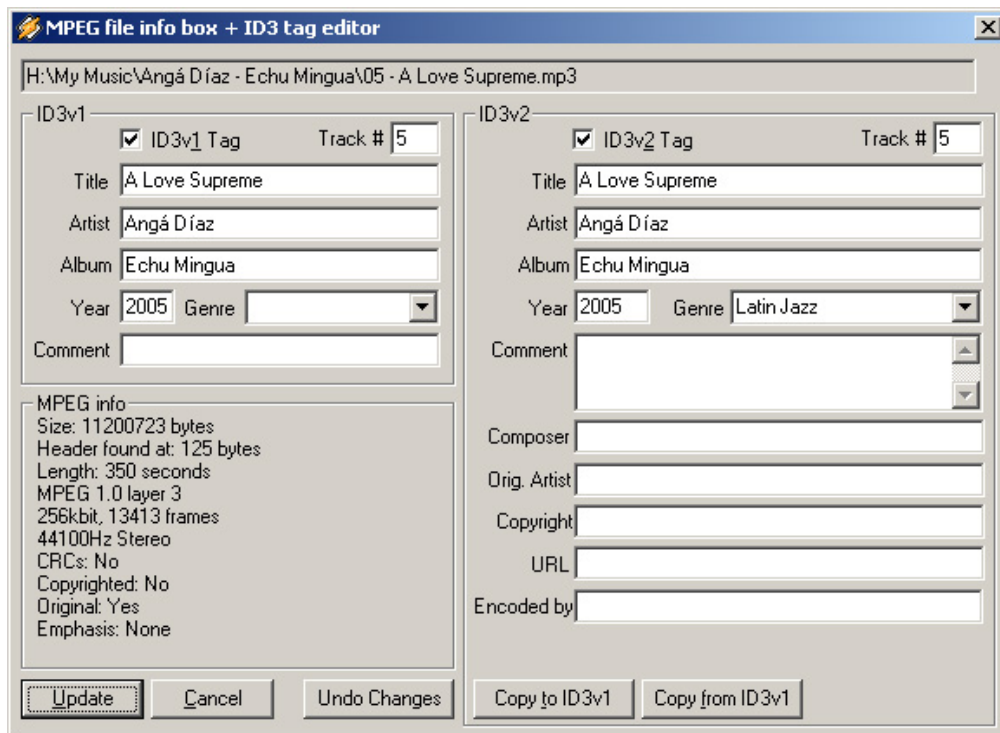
MPEG file info box + ID3 tag editor

H:\My Music\Angá Díaz - Echu Mingua\05 - A Love Supreme.mp3

ID3v1

ID3v1 Tag Track # 5

Title A Love Supreme

Artist Angá Díaz

Album Echu Mingua

Year 2005 Genre

Comment

MPEG info
Size: 11200723 bytes
Header found at: 125 bytes
Length: 350 seconds
MPEG 1.0 layer 3
256kbit, 13413 frames
44100Hz Stereo
CRCs: No
Copyrighted: No
Original: Yes
Emphasis: None

Update Cancel Undo Changes

ID3v2

ID3v2 Tag Track # 5

Title A Love Supreme

Artist Angá Díaz

Album Echu Mingua

Year 2005 Genre Latin Jazz

Comment

Composer

Orig. Artist

Copyright

URL

Encoded by

Copy to ID3v1 Copy from ID3v1